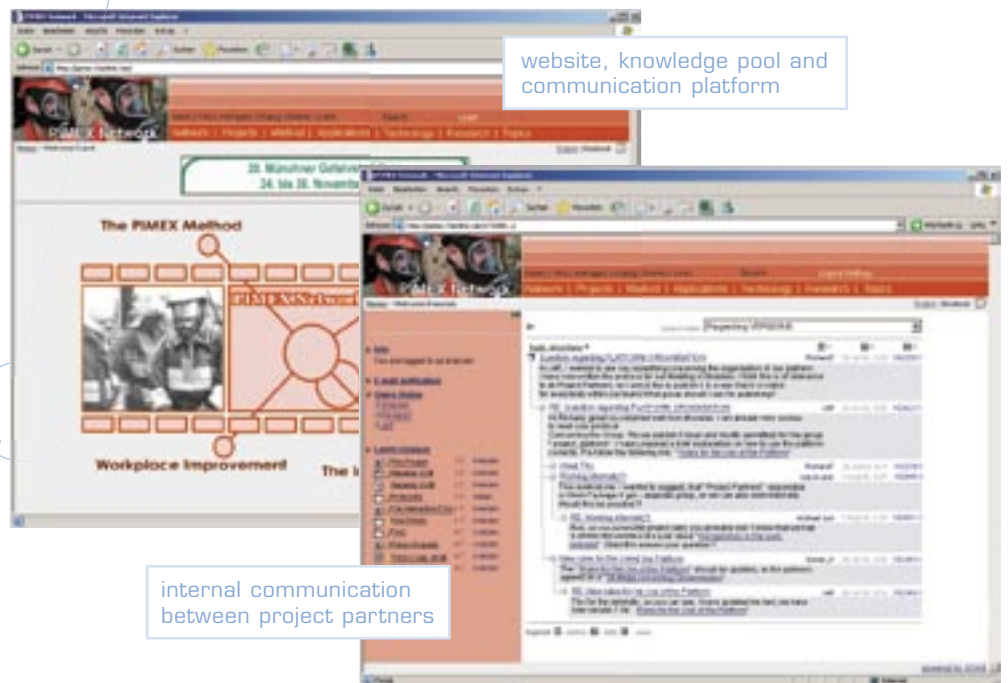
website, knowledge pool and communication platform

PIMEX Network

Network | Projects | Method | Applications | Technology | Research | Topics

28. Münchner Gefahrstoff-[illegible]
24. bis 26. November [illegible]

The PIMEX Method

PIMEX Network

Workplace Improvement!

The I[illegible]

PIMEX Network

Network | Projects | Method | Applications | Technology | Research | Topics

internal communication between project partners